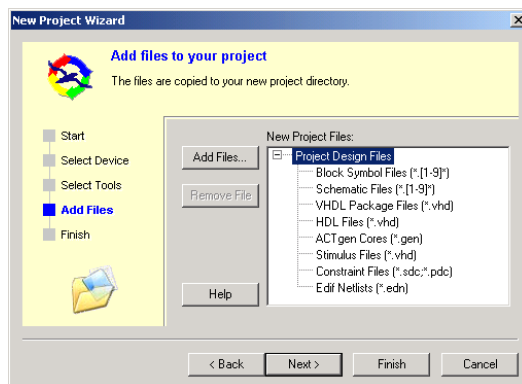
New Project Wizard

×

Add files to your project

The files are copied to your new project directory.

Start

Select Device

Select Tools

Add Files

Finish

Add Files...

Remove File

Help

New Project Files:

Project Design Files

Block Symbol Files (*.[1-9]*)

Schematic Files (*.[1-9]*)

VHDL Package Files (*.vhd)

HDL Files (*.vhd)

ACTgen Cores (*.gen)

Stimulus Files (*.vhd)

Constraint Files (*.sdc;*.pdc)

Edif Netlists (*.edn)

< Back

Next >

Finish

Cancel